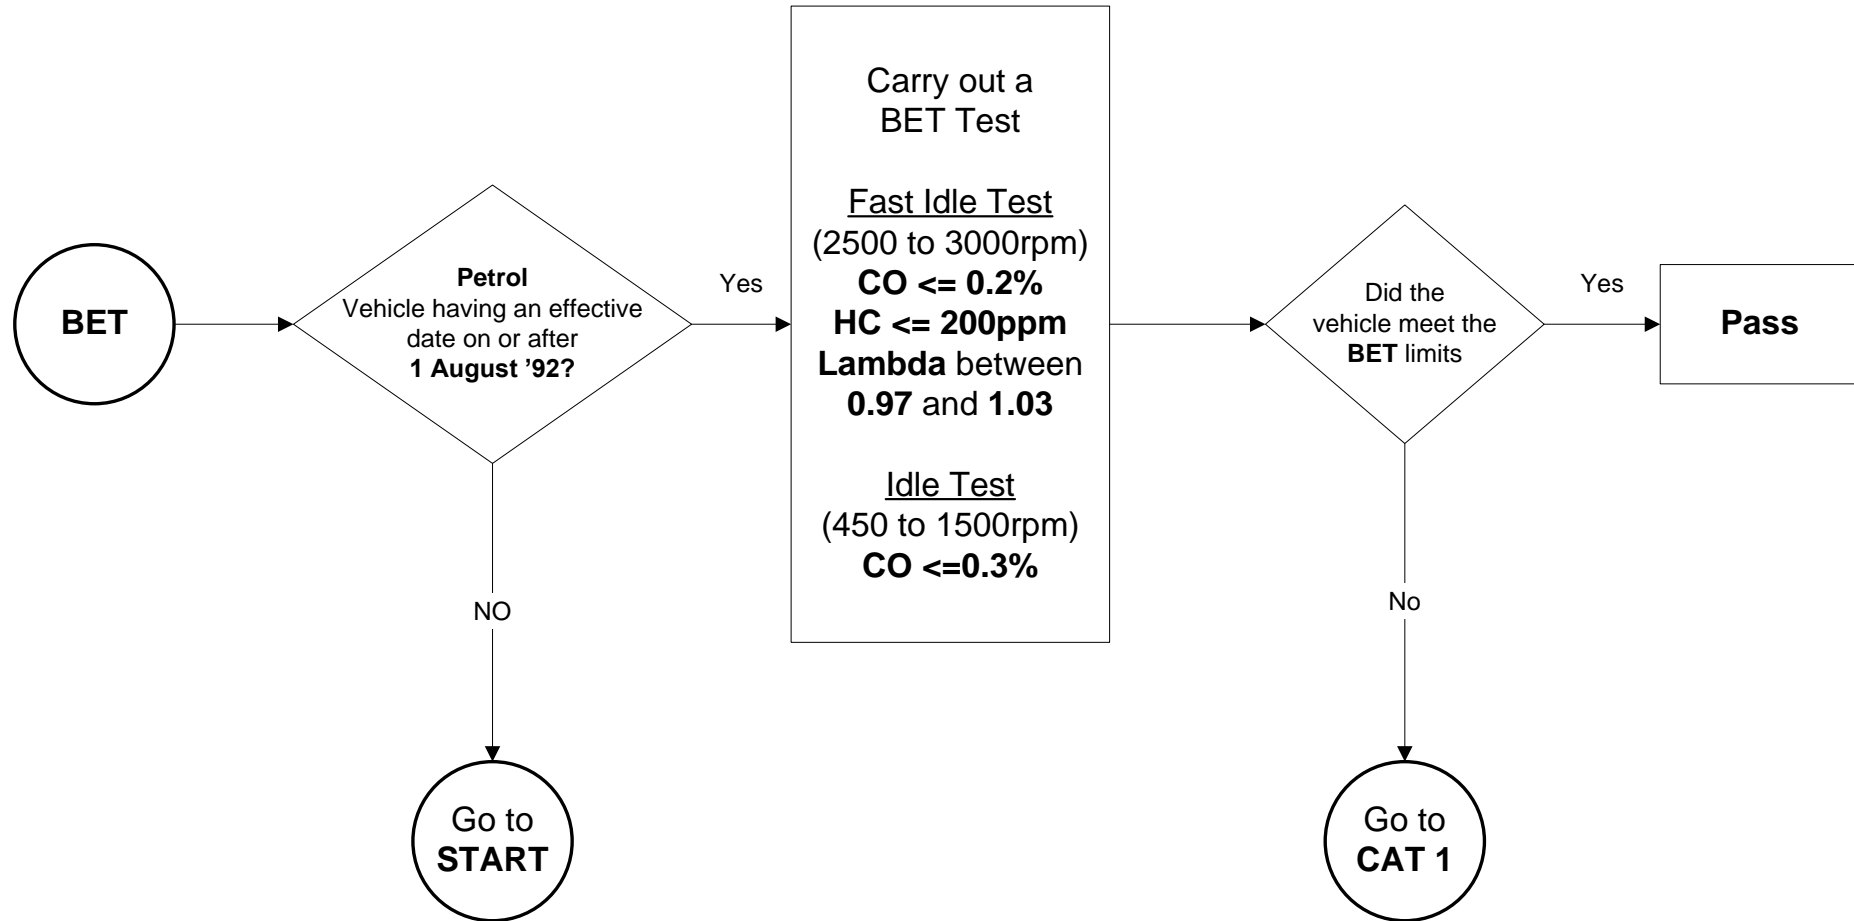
BET

Petrol
Vehicle having an effective date on or after
1 August '92?

Yes

NO

Go to
START

Carry out a
BET Test

Fast Idle Test
(2500 to 3000rpm)
CO <= 0.2%
HC <= 200ppm
Lambda between
0.97 and 1.03

Idle Test
(450 to 1500rpm)
CO <=0.3%

Did the
vehicle meet the
BET limits

Yes

Pass

No

Go to
CAT 1